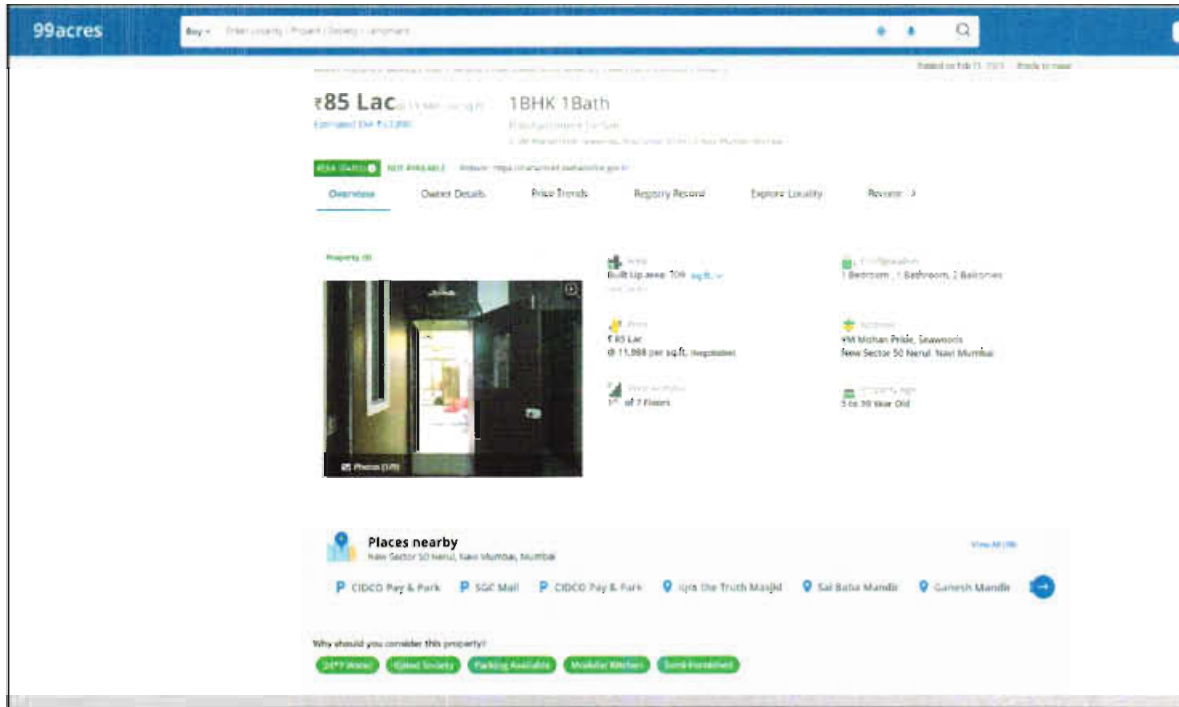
99acres

Buy ▾ Enter Locality / Project / Society / Landmark

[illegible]

Posted on Feb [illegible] | Ready to move

₹85 Lac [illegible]

Estimated EMI ₹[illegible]

1BHK 1Bath

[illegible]

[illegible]

RERA STATUS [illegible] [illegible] Website: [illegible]

Overview | Owner Details | Price Trends | Registry Record | Explore Locality | Reviews >

Property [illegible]

Photos (1/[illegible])

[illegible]
Built Up area: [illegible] sq.ft.
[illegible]

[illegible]
1 Bedroom, 1 Bathroom, 2 Balconies

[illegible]
₹ 85 Lac
@ 11,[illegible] per sq.ft. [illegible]

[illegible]
YM Mohan Pride, Seawoods
New Sector 50 Nerul, Navi Mumbai

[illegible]
1st of 7 Floors

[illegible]
5 to 10 Year Old

Places nearby
New Sector 50 Nerul, Navi Mumbai, Mumbai

View All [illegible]

CIDCO Pay & Park | SGC Mall | CIDCO Pay & Park | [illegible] the Truth Masjid | Sai Baba Mandir | Ganesh Mandir

Why should you consider this property?

24*7 Water | Gated Society | Parking Available | Modular Kitchen | Semi-Furnished